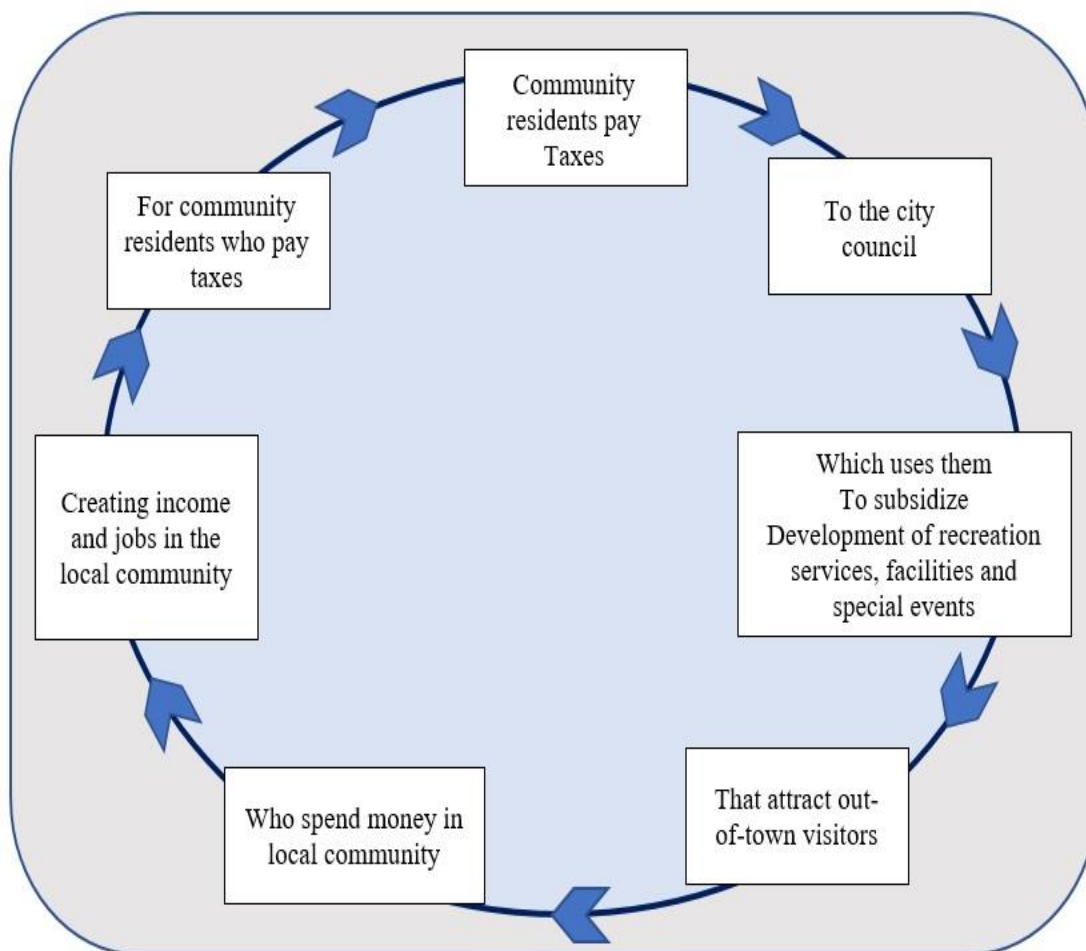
Community residents pay Taxes

To the city council

Which uses them
To subsidize
Development of recreation services, facilities and special events

That attract out-of-town visitors

Who spend money in local community

Creating income and jobs in the local community

For community residents who pay taxes